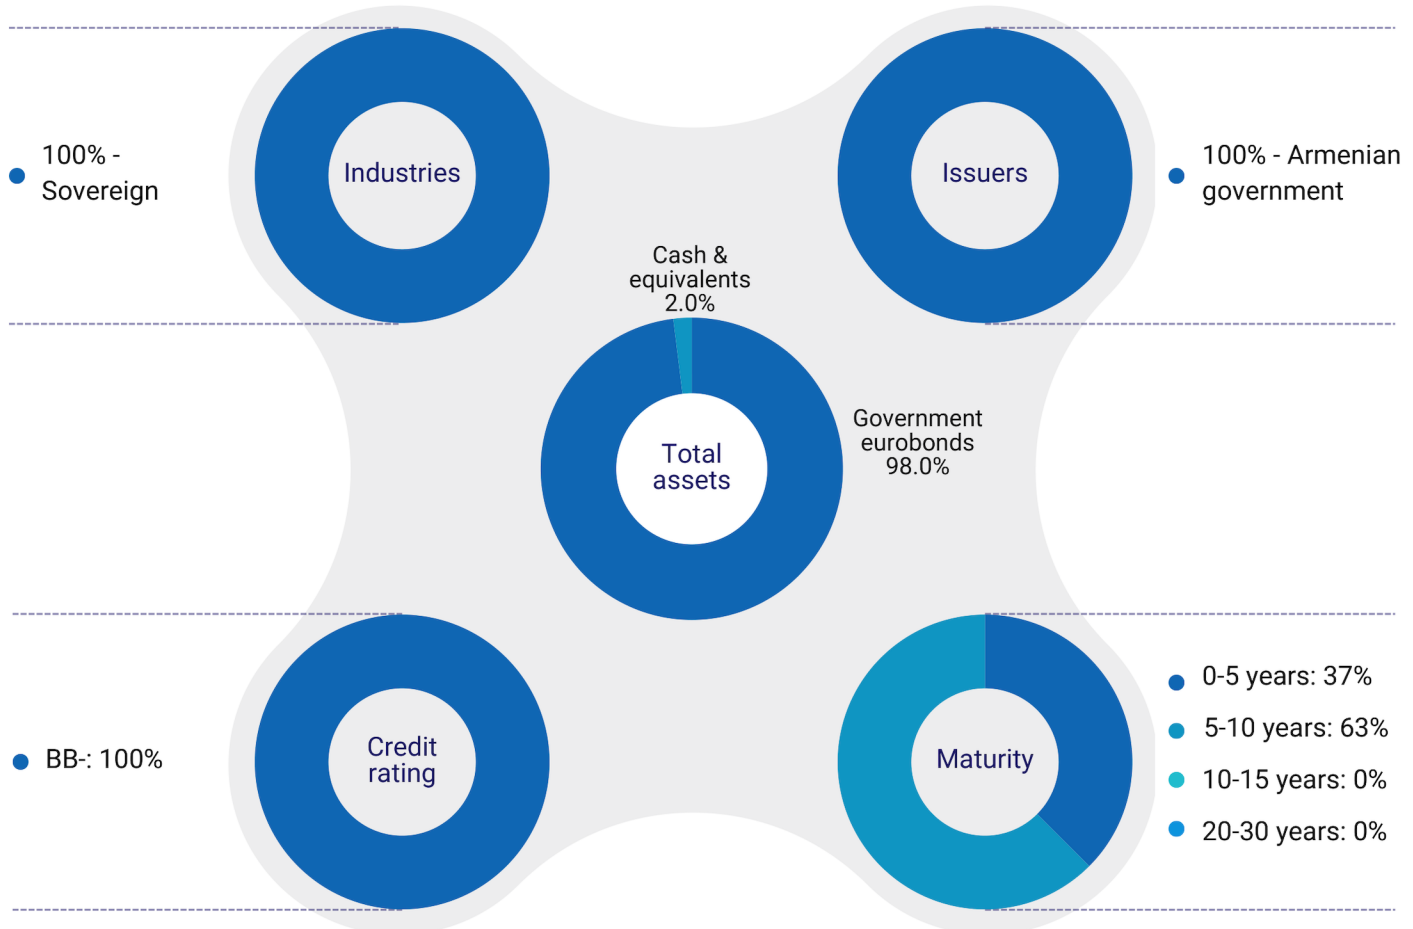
100% - Sovereign

Industries

Issuers

100% - Armenian government

Cash & equivalents 2.0%

Total assets

Government eurobonds 98.0%

BB-: 100%

Credit rating

Maturity

0-5 years: 37%

5-10 years: 63%

10-15 years: 0%

20-30 years: 0%